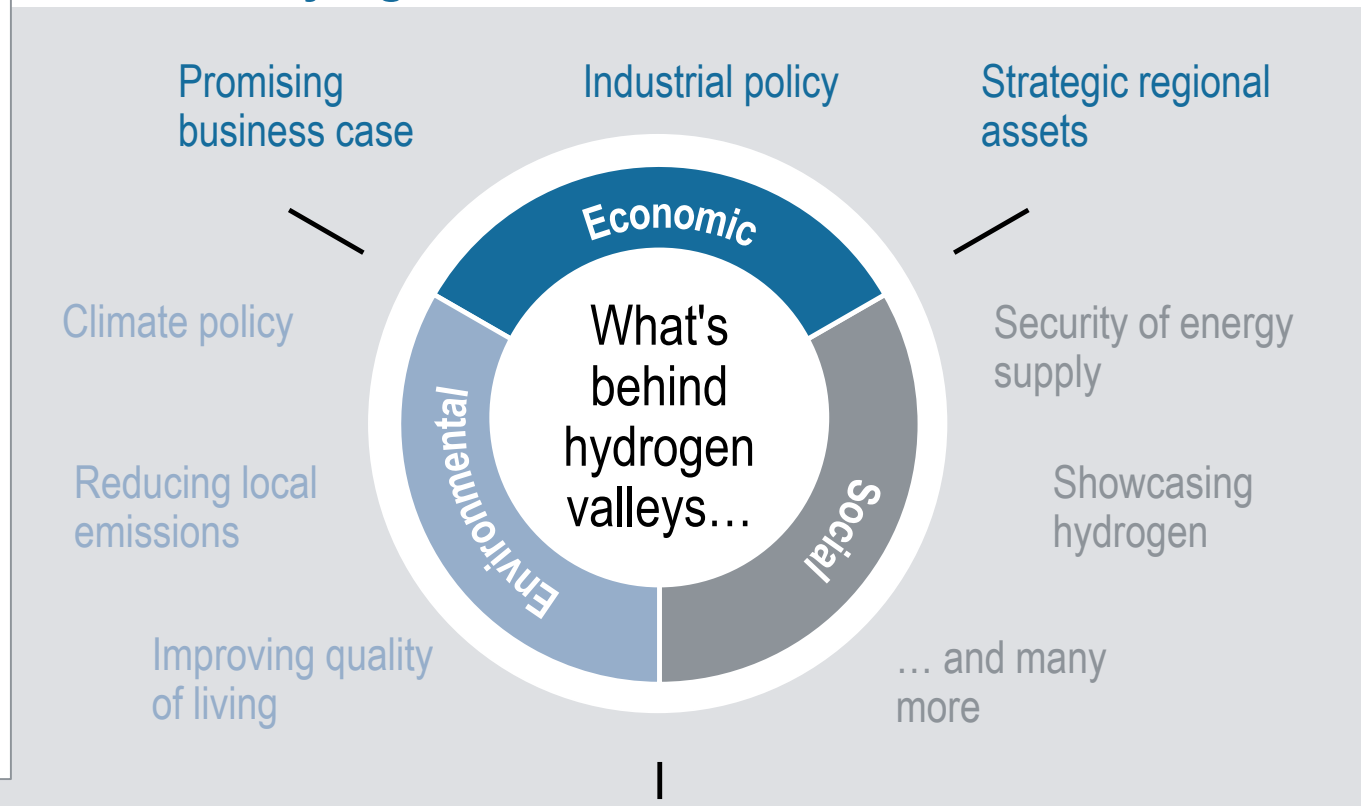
Promising business case

Industrial policy

Strategic regional assets

Economic

What's behind hydrogen valleys…

Climate policy

Security of energy supply

Environmental

Social

Reducing local emissions

Showcasing hydrogen

Improving quality of living

… and many more